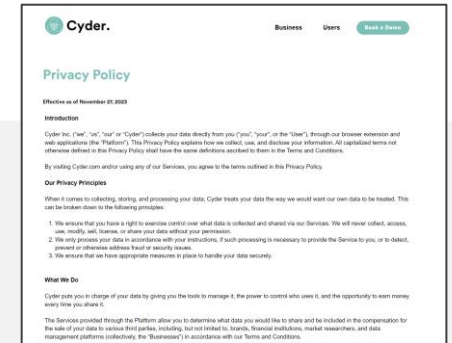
Cyder.

Business Users Book a Demo

Privacy Policy

Effective as of November 27, 2023

Introduction

Cyder Inc. ("we", "us", "our" or "Cyder") collects your data directly from you ("you", "your", or the "User"), through our browser extension and web applications (the "Platform"). This Privacy Policy explains how we collect, use, and disclose your information. All capitalized terms not otherwise defined in this Privacy Policy shall have the same definitions ascribed to them in the Terms and Conditions.

By visiting Cyder.com and/or using any of our Services, you agree to the terms outlined in this Privacy Policy.

Our Privacy Principles

When it comes to collecting, storing, and processing your data, Cyder treats your data the way we would want our own data to be treated. This can be broken down to the following principles:

1. We ensure that you have a right to exercise control over what data is collected and shared via our Services. We will never collect, access, use, modify, sell, license, or share your data without your permission.
2. We only process your data in accordance with your instructions, if such processing is necessary to provide the Service to you, or to detect, prevent or otherwise address fraud or security issues.
3. We ensure that we have appropriate measures in place to handle your data securely.

What We Do

Cyder puts you in charge of your data by giving you the tools to manage it, the power to control who uses it, and the opportunity to earn money every time you share it.

The Services provided through the Platform allow you to determine what data you would like to share and be included in the compensation for the sale of your data to various third parties, including, but not limited to, brands, financial institutions, market researchers, and data management platforms (collectively, the "Businesses") in accordance with our Terms and Conditions.